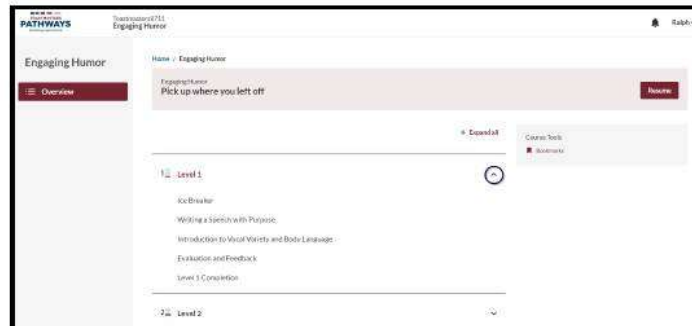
PATHWAYS

Toastmasters0711
Engaging Humor

Ralph

Engaging Humor

Overview

Home / Engaging Humor

Engaging Humor
Pick up where you left off

Resume

+ Expand all

Course Tools
Bookmarks

1 Level 1

Ice Breaker

Writing a Speech with Purpose

Introduction to Vocal Variety and Body Language

Evaluation and Feedback

Level 1 Completion

2 Level 2